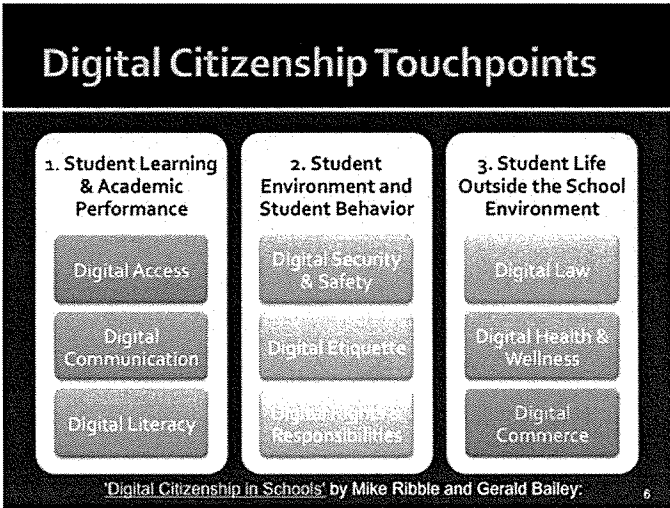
Digital Citizenship Touchpoints

1. Student Learning & Academic Performance

Digital Access

Digital Communication

Digital Literacy

2. Student Environment and Student Behavior

Digital Security & Safety

Digital Etiquette

Digital Rights & Responsibilities

3. Student Life Outside the School Environment

Digital Law

Digital Health & Wellness

Digital Commerce

'Digital Citizenship in Schools' by Mike Ribble and Gerald Bailey:

6